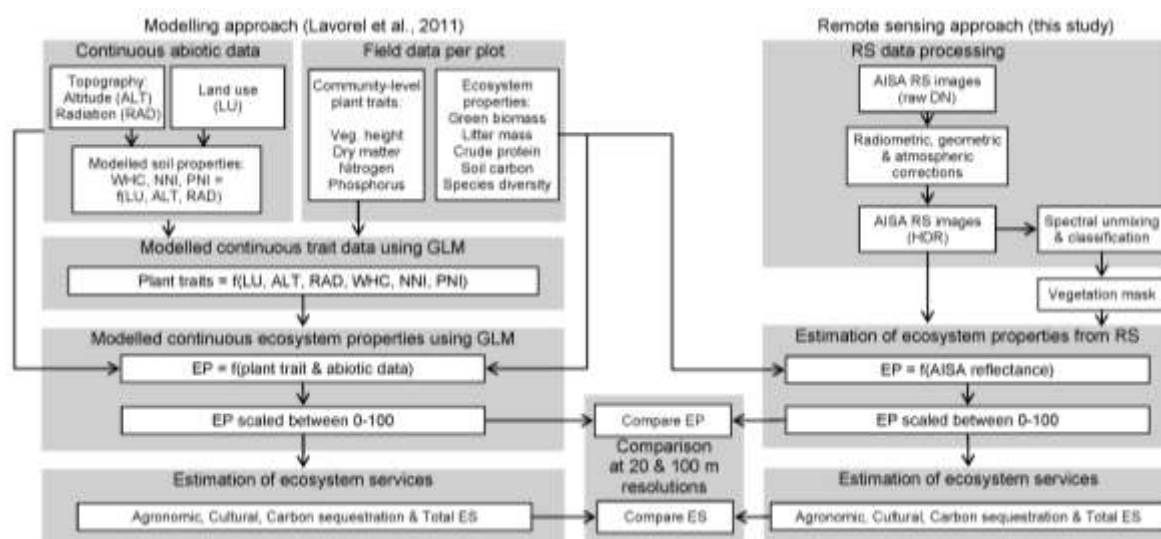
Modelling approach (Lavorel et al., 2011)

Continuous abiotic data

Topography: Altitude (ALT) Radiation (RAD)

Land use (LU)

Modeled soil properties: WHC, NNI, PNI = f(LU, ALT, RAD)

Field data per plot

Community-level plant traits: Veg. height Dry matter Nitrogen Phosphorus

Ecosystem properties: Green biomass Litter mass Crude protein Soil carbon Species diversity

Modelled continuous trait data using GLM

Plant traits = f(LU, ALT, RAD, WHC, NNI, PNI)

Modelled continuous ecosystem properties using GLM

EP = f(plant trait & abiotic data)

EP scaled between 0-100

Estimation of ecosystem services

Agronomic, Cultural, Carbon sequestration & Total ES

Remote sensing approach (this study)

RS data processing

AISA RS images (raw DN)

Radiometric, geometric & atmospheric corrections

AISA RS images (HDR)

Spectral unmixing & classification

Vegetation mask

Estimation of ecosystem properties from RS

EP = f(AISA reflectance)

EP scaled between 0-100

Estimation of ecosystem services

Agronomic, Cultural, Carbon sequestration & Total ES

Compare EP

Comparison at 20 & 100 m resolutions

Compare ES